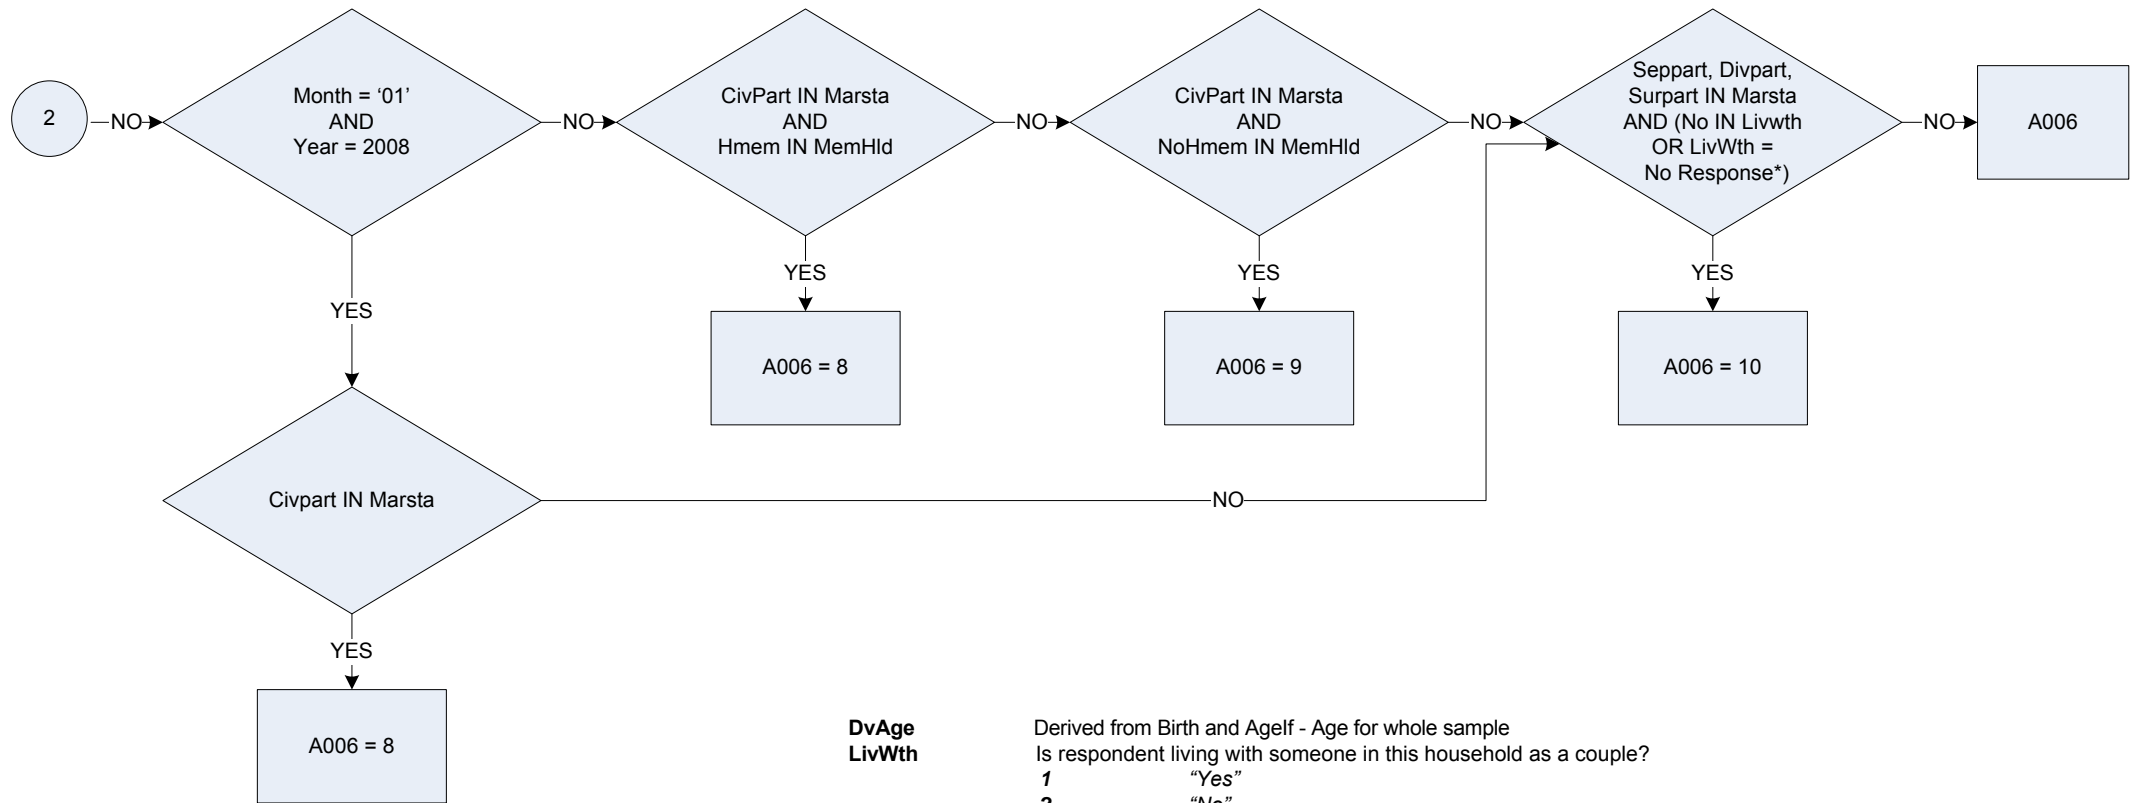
2

NO

Month = ‘01’
AND
Year = 2008

NO

CivPart IN Marsta
AND
Hmem IN MemHld

NO

CivPart IN Marsta
AND
NoHmem IN MemHld

NO

Seppart, Divpart,
Surpart IN Marsta
AND (No IN Livwth
OR LivWth =
No Response*)

NO

A006

YES

A006 = 8

YES

A006 = 9

YES

A006 = 10

YES

Civpart IN Marsta

NO

YES

A006 = 8

**DvAge** Derived from Birth and AgeIf - Age for whole sample
**LivWth** Is respondent living with someone in this household as a couple?
*1* *“Yes”*
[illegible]